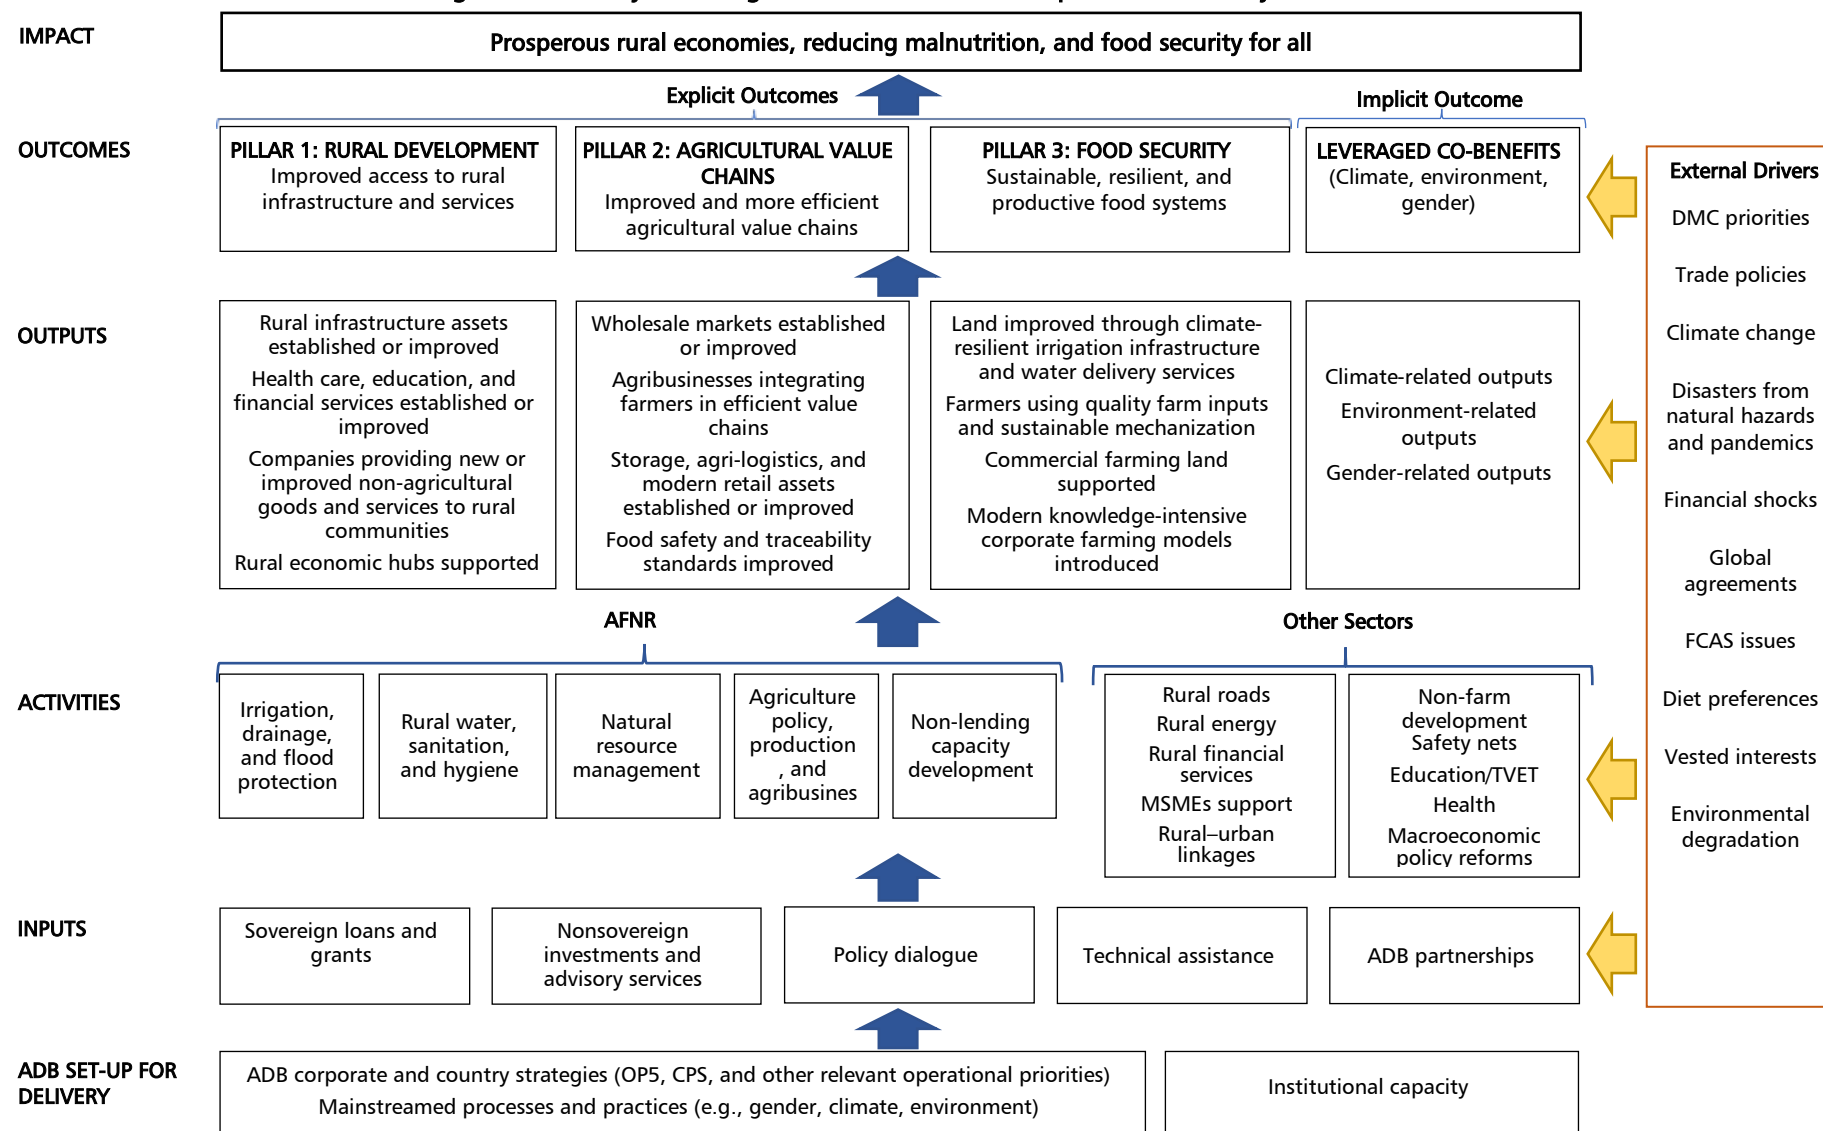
IMPACT

Prosperous rural economies, reducing malnutrition, and food security for all

Explicit Outcomes

Implicit Outcome

OUTCOMES

PILLAR 1: RURAL DEVELOPMENT
Improved access to rural infrastructure and services

PILLAR 2: AGRICULTURAL VALUE CHAINS
Improved and more efficient agricultural value chains

PILLAR 3: FOOD SECURITY
Sustainable, resilient, and productive food systems

LEVERAGED CO-BENEFITS
(Climate, environment, gender)

OUTPUTS

Rural infrastructure assets established or improved
Health care, education, and financial services established or improved
Companies providing new or improved non-agricultural goods and services to rural communities
Rural economic hubs supported

Wholesale markets established or improved
Agribusinesses integrating farmers in efficient value chains
Storage, agri-logistics, and modern retail assets established or improved
Food safety and traceability standards improved

Land improved through climate-resilient irrigation infrastructure and water delivery services
Farmers using quality farm inputs and sustainable mechanization
Commercial farming land supported
Modern knowledge-intensive corporate farming models introduced

Climate-related outputs
Environment-related outputs
Gender-related outputs

AFNR

Other Sectors

ACTIVITIES

Irrigation, drainage, and flood protection

Rural water, sanitation, and hygiene

Natural resource management

Agriculture policy, production , and agribusines

Non-lending capacity development

Rural roads
Rural energy
Rural financial services
MSMEs support
Rural–urban linkages

Non-farm development
Safety nets
Education/TVET
Health
Macroeconomic policy reforms

INPUTS

Sovereign loans and grants

Nonsovereign investments and advisory services

Policy dialogue

Technical assistance

ADB partnerships

ADB SET-UP FOR DELIVERY

ADB corporate and country strategies (OP5, CPS, and other relevant operational priorities)
Mainstreamed processes and practices (e.g., gender, climate, environment)

Institutional capacity

External Drivers
DMC priorities
Trade policies
Climate change
Disasters from natural hazards and pandemics
Financial shocks
Global agreements
FCAS issues
Diet preferences
Vested interests
Environmental degradation